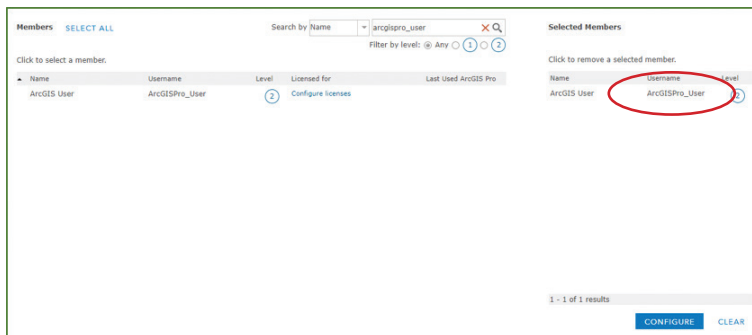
Members SELECT ALL

Search by Name arcgispro_user

Filter by level: Any 1 2

Click to select a member.

| Name | Username | Level | Licensed for | Last Used ArcGIS Pro |
|---|---|---|---|---|
| ArcGIS User | ArcGISPro_User | 2 | Configure licenses | |

Selected Members

Click to remove a selected member.

| Name | Username | Level |
|---|---|---|
| ArcGIS User | ArcGISPro_User | 2 |

1 - 1 of 1 results

CONFIGURE CLEAR